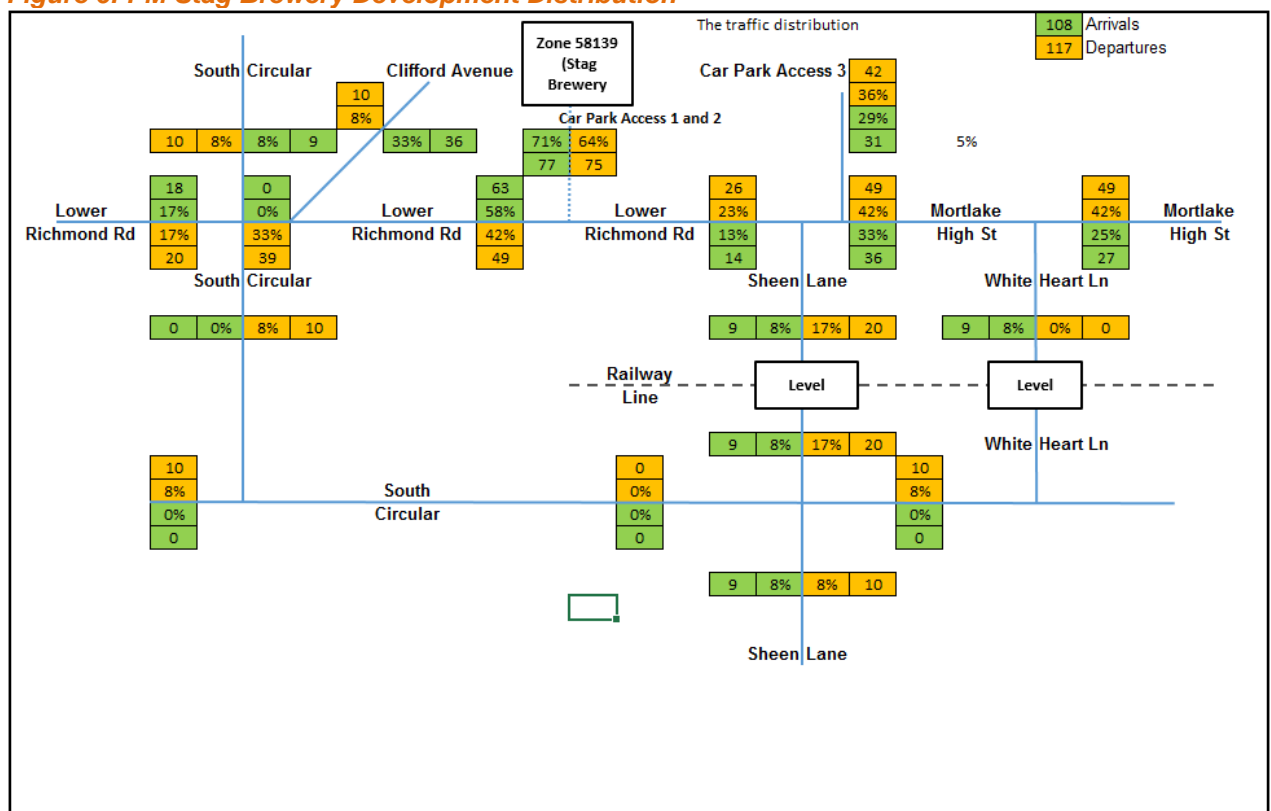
Figure 6: PM Stag Brewery Development Distribution

The traffic distribution

| 108 | Arrivals |
|---|---|
| 117 | Departures |

Zone 58139 (Stag Brewery

South Circular

Clifford Avenue

Car Park Access 3

| 42 |
|---|
| 36% |
| 29% |
| 31 |

5%

| 10 |
|---|
| 8% |

Car Park Access 1 and 2

| 10 | 8% | 8% | 9 |
|---|---|---|---|

| 33% | 36 |
|---|---|

| 71% | 64% |
|---|---|
| 77 | 75 |

| 18 |
|---|
| 17% |
| 17% |
| 20 |

| 0 |
|---|
| 0% |
| 33% |
| 39 |

| 63 |
|---|
| 58% |
| 42% |
| 49 |

| 26 |
|---|
| 23% |
| 13% |
| 14 |

| 49 |
|---|
| 42% |
| 33% |
| 36 |

| 49 |
|---|
| 42% |
| 25% |
| 27 |

Lower Richmond Rd

Lower Richmond Rd

Lower Richmond Rd

Mortlake High St

Mortlake High St

South Circular

Sheen Lane

White Heart Ln

| 0 | 0% | 8% | 10 |
|---|---|---|---|

| 9 | 8% | 17% | 20 |
|---|---|---|---|

| 9 | 8% | 0% | 0 |
|---|---|---|---|

Railway Line

Level

Level

| 9 | 8% | 17% | 20 |
|---|---|---|---|

White Heart Ln

| 10 |
|---|
| 8% |
| 0% |
| 0 |

South Circular

| 0 |
|---|
| 0% |
| 0% |
| 0 |

| 10 |
|---|
| 8% |
| 0% |
| 0 |

| 9 | 8% | 8% | 10 |
|---|---|---|---|

Sheen Lane